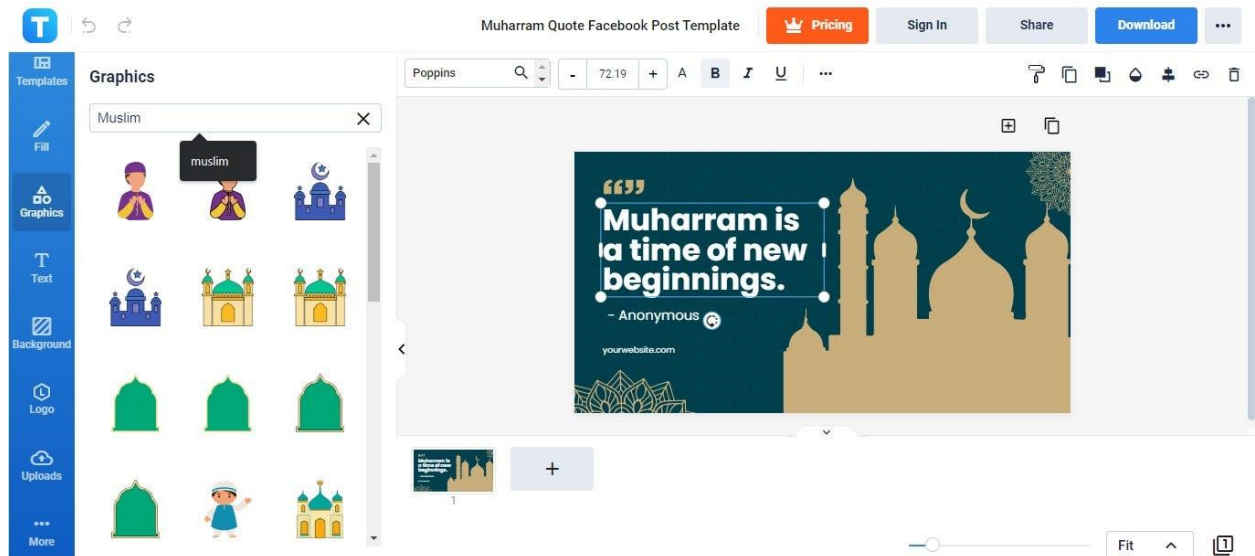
Muharram Quote Facebook Post Template

Pricing

Sign In

Share

Download

...

Templates

Fill

Graphics

Text

Background

Logo

Uploads

More

Graphics

Muslim

muslim

Poppins

-

72.19

+

A

B

I

U

...

Muharram is a time of new beginnings.

- Anonymous

yourwebsite.com

1

+

Fit